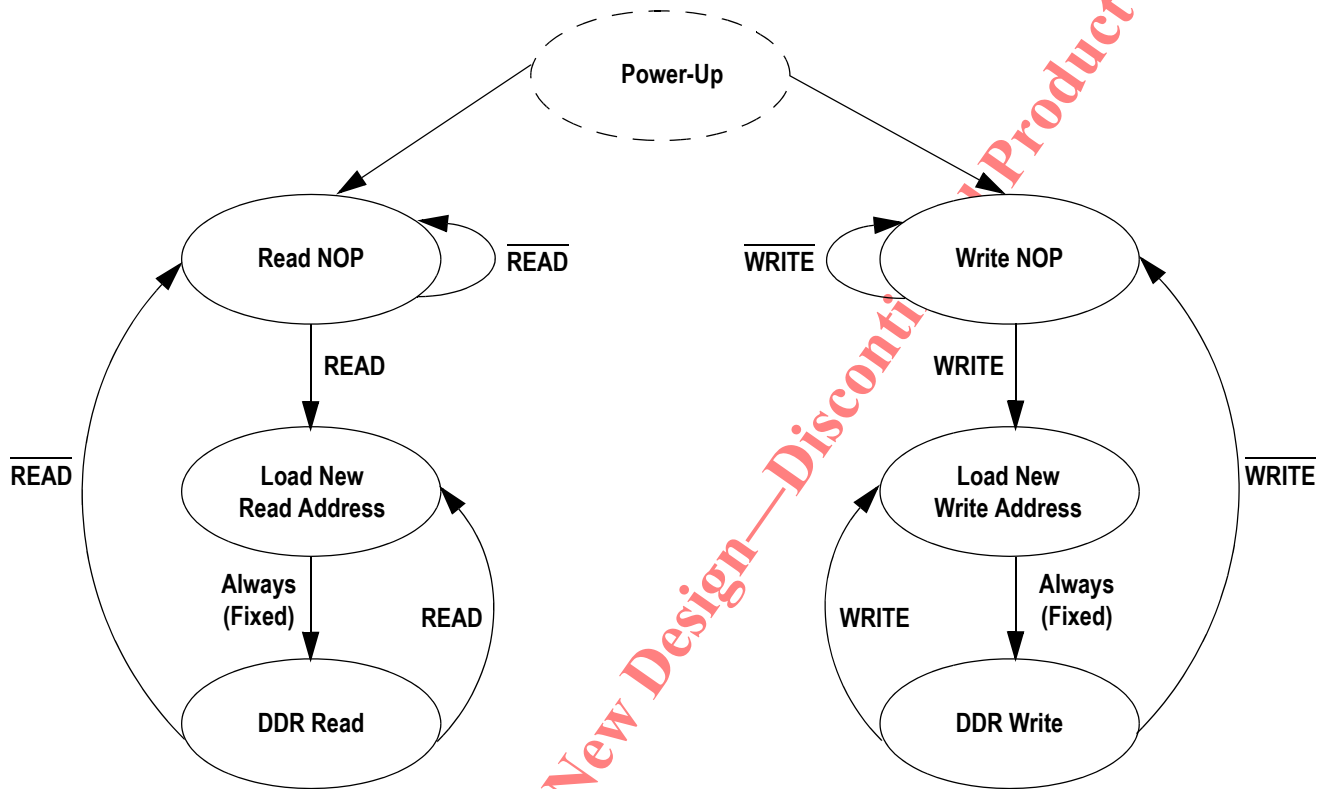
Power-Up

Read NOP

$\overline{\text{READ}}$

READ

$\overline{\text{READ}}$

Load New Read Address

Always (Fixed)

READ

DDR Read

$\overline{\text{WRITE}}$

Write NOP

WRITE

$\overline{\text{WRITE}}$

Load New Write Address

Always (Fixed)

WRITE

DDR Write

New Design—Discontinued Product